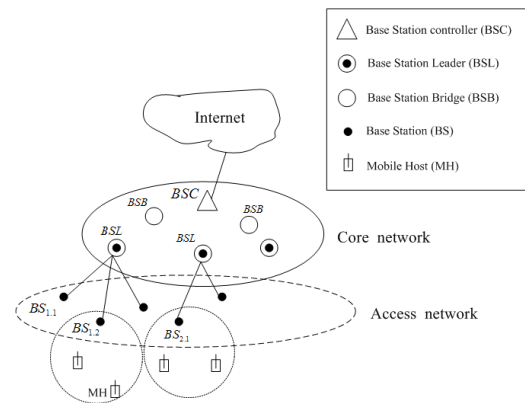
Base Station controller (BSC)
Base Station Leader (BSL)
Base Station Bridge (BSB)
Base Station (BS)
Mobile Host (MH)

Internet

$BSC$
$BSB$
$BSB$
$BSL$
$BSL$

Core network

$BS_{1.1}$
$BS_{1.2}$
$BS_{2.1}$

Access network

MH